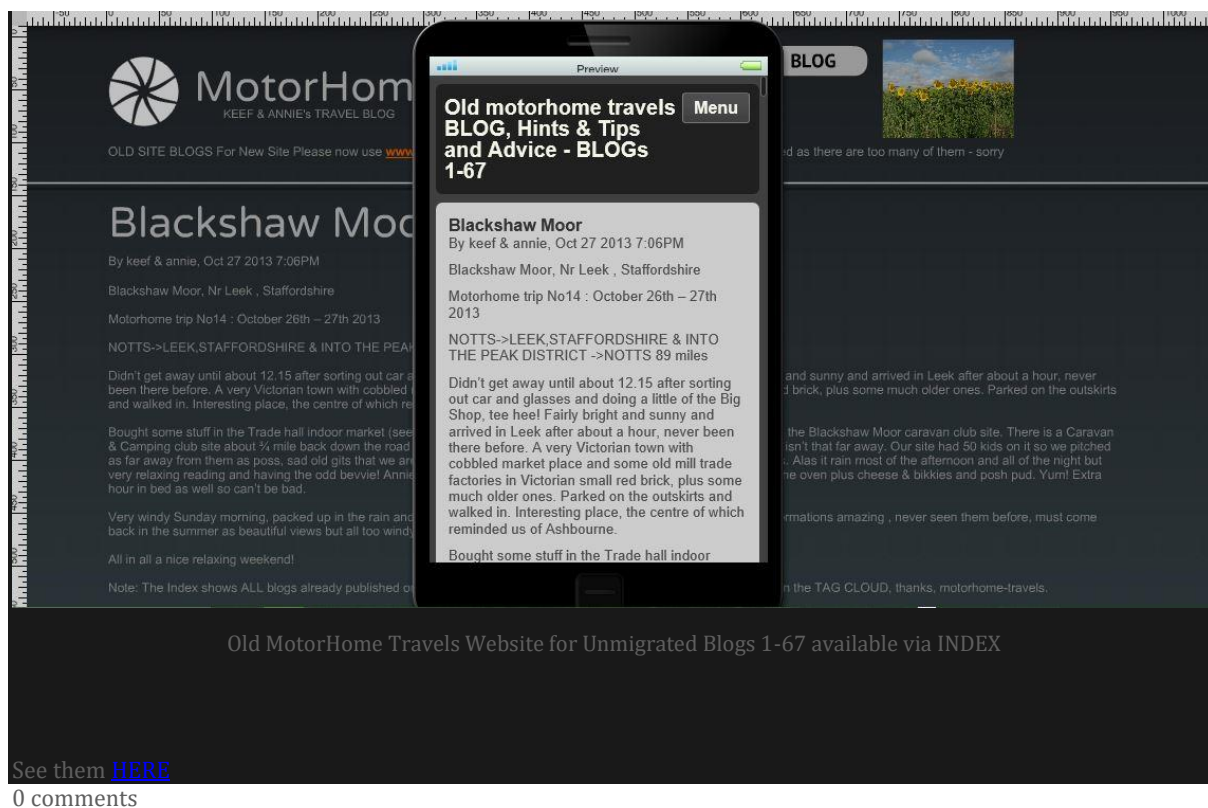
MotorHom
KEEF & ANNIE's TRAVEL BLOG

BLOG

OLD SITE BLOGS For New Site Please now use www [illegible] ed as there are too many of them - sorry

Blackshaw Moo

By keef & annie, Oct 27 2013 7:06PM

Blackshaw Moor, Nr Leek , Staffordshire

Motorhome trip No14 : October 26th – 27th 2013

NOTTS->LEEK,STAFFORDSHIRE & INTO THE PEAK

Didn't get away until about 12.15 after sorting out car a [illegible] and sunny and arrived in Leek after about a hour, never been there before. A very Victorian town with cobbled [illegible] d brick, plus some much older ones. Parked on the outskirts and walked in. Interesting place, the centre of which re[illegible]

Bought some stuff in the Trade hall indoor market (see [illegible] the Blackshaw Moor caravan club site. There is a Caravan & Camping club site about ¾ mile back down the road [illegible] isn't that far away. Our site had 50 kids on it so we pitched as far away from them as poss, sad old gits that we ar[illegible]. Alas it rain most of the afternoon and all of the night but very relaxing reading and having the odd bevvie! Annie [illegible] ne oven plus cheese & bikkies and posh pud. Yum! Extra hour in bed as well so can't be bad.

Very windy Sunday morning, packed up in the rain and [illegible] rmations amazing , never seen them before, must come back in the summer as beautiful views but all too windy

All in all a nice relaxing weekend!

Note: The Index shows ALL blogs already published o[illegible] n the TAG CLOUD, thanks, motorhome-travels.

Preview

Old motorhome travels BLOG, Hints & Tips and Advice - BLOGs 1-67

Menu

Blackshaw Moor
By keef & annie, Oct 27 2013 7:06PM

Blackshaw Moor, Nr Leek , Staffordshire

Motorhome trip No14 : October 26th – 27th 2013

NOTTS->LEEK,STAFFORDSHIRE & INTO THE PEAK DISTRICT ->NOTTS 89 miles

Didn't get away until about 12.15 after sorting out car and glasses and doing a little of the Big Shop, tee hee! Fairly bright and sunny and arrived in Leek after about a hour, never been there before. A very Victorian town with cobbled market place and some old mill trade factories in Victorian small red brick, plus some much older ones. Parked on the outskirts and walked in. Interesting place, the centre of which reminded us of Ashbourne.

Bought some stuff in the Trade hall indoor

Old MotorHome Travels Website for Unmigrated Blogs 1-67 available via INDEX

See them HERE
0 comments